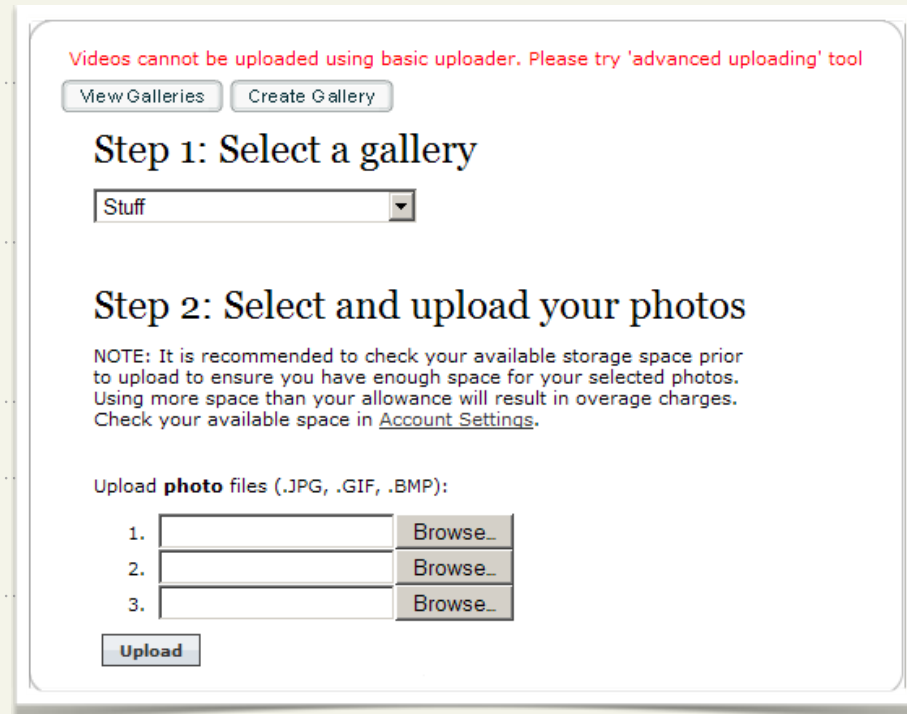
Videos cannot be uploaded using basic uploader. Please try 'advanced uploading' tool

View Galleries Create Gallery

Step 1: Select a gallery

Stuff

Step 2: Select and upload your photos

NOTE: It is recommended to check your available storage space prior to upload to ensure you have enough space for your selected photos. Using more space than your allowance will result in overage charges. Check your available space in Account Settings.

Upload **photo** files (.JPG, .GIF, .BMP):

1. Browse...
2. Browse...
3. Browse...

Upload